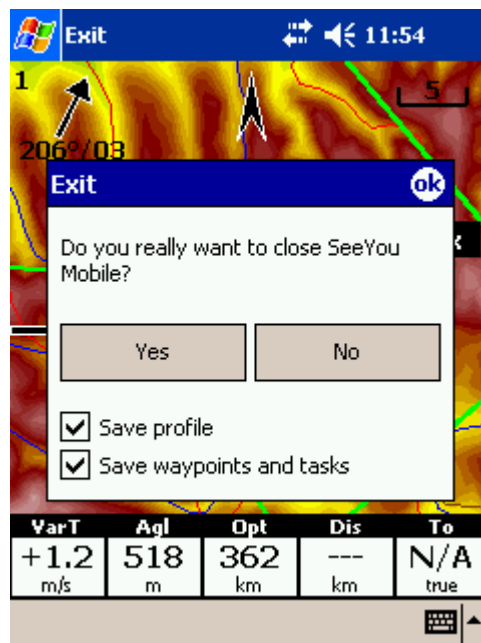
Exit 11:54

1

5

206°/03

Exit ok

Do you really want to close SeeYou Mobile?

Yes No

Save profile

Save waypoints and tasks

| VarT | Agl | Opt | Dis | To |
|---|---|---|---|---|
| +1.2 | 518 | 362 | --- | N/A |
| m/s | m | km | km | true |